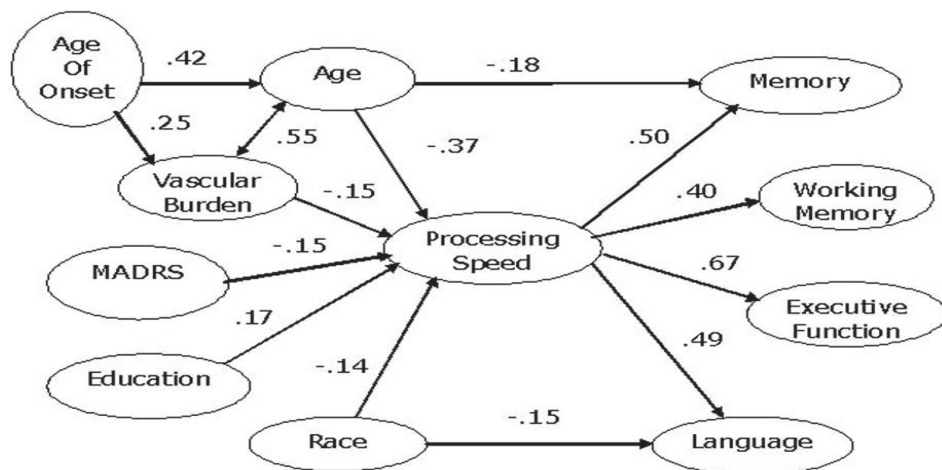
Age Of Onset

.42

Age

-.18

Memory

.25

.55

-.37

.50

Vascular Burden

-.15

.40

Working Memory

-.15

Processing Speed

MADRS

.67

.17

Executive Function

.49

Education

-.14

-.15

Race

Language